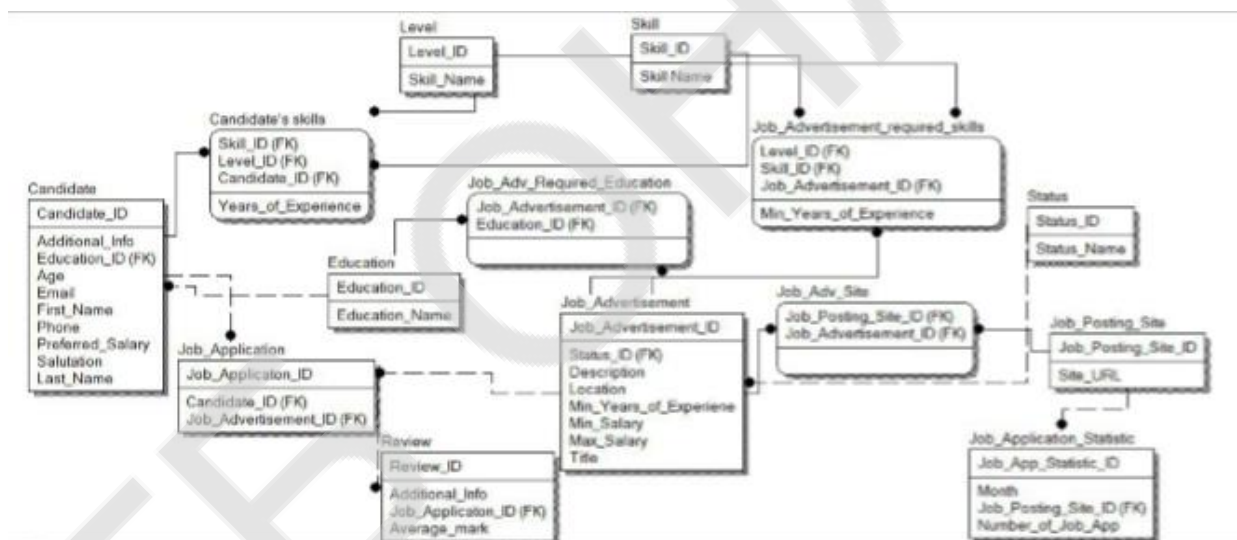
Level
Level_ID
Skill_Name

Skill
Skill_ID
Skill Name

Candidate's skills
Skill_ID (FK)
Level_ID (FK)
Candidate_ID (FK)
Years_of_Experience

Job_Advertisement_required_skills
Level_ID (FK)
Skill_ID (FK)
Job_Advertisement_ID (FK)
Min_Years_of_Experience

Candidate
Candidate_ID
Additional_Info
Education_ID (FK)
Age
Email
First_Name
Phone
Preferred_Salary
Salutation
Last_Name

Job_Adv_Required_Education
Job_Advertisement_ID (FK)
Education_ID (FK)

Status
Status_ID
Status_Name

Education
Education_ID
Education_Name

Job_Advertisement
Job_Advertisement_ID
Status_ID (FK)
Description
Location
Min_Years_of_Experiene
Min_Salary
Max_Salary
Title

Job_Adv_Site
Job_Posting_Site_ID (FK)
Job_Advertisement_ID (FK)

Job_Posting_Site
Job_Posting_Site_ID
Site_URL

Job_Application
Job_Applicaton_ID
Candidate_ID (FK)
Job_Advertisement_ID (FK)

Review
Review_ID
Additional_Info
Job_Applicaton_ID (FK)
Average_mark

Job_Application_Statistic
Job_App_Statistic_ID
Month
Job_Posting_Site_ID (FK)
Number_of_Job_App